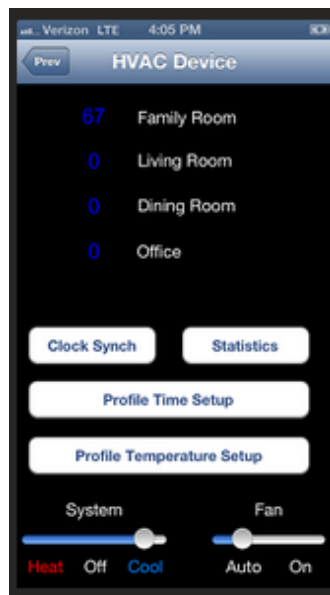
Verizon LTE 4:05 PM

Prev

HVAC Device

67 Family Room

0 Living Room

0 Dining Room

0 Office

Clock Synch

Statistics

Profile Time Setup

Profile Temperature Setup

System

Fan

Heat Off Cool

Auto On